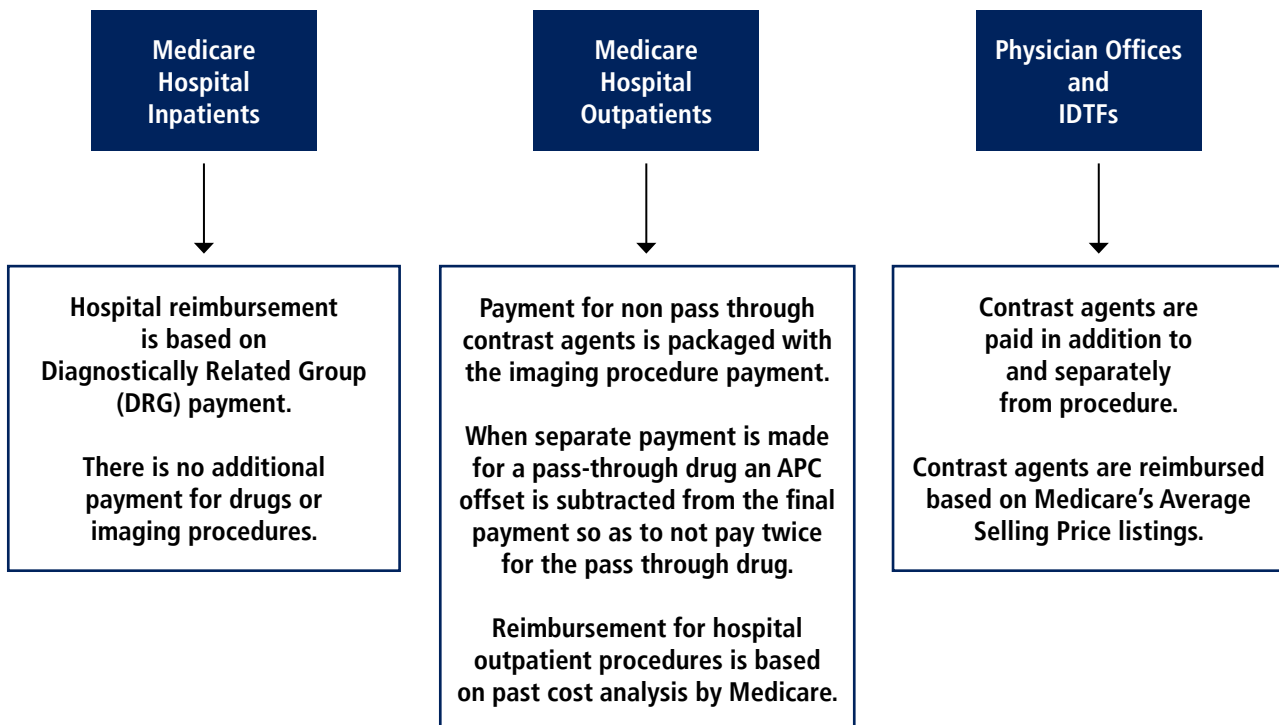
Medicare Hospital Inpatients

Hospital reimbursement is based on Diagnostically Related Group (DRG) payment.

There is no additional payment for drugs or imaging procedures.

Medicare Hospital Outpatients

Payment for non pass through contrast agents is packaged with the imaging procedure payment.

When separate payment is made for a pass-through drug an APC offset is subtracted from the final payment so as to not pay twice for the pass through drug.

Reimbursement for hospital outpatient procedures is based on past cost analysis by Medicare.

Physician Offices and IDTFs

Contrast agents are paid in addition to and separately from procedure.

Contrast agents are reimbursed based on Medicare's Average Selling Price listings.